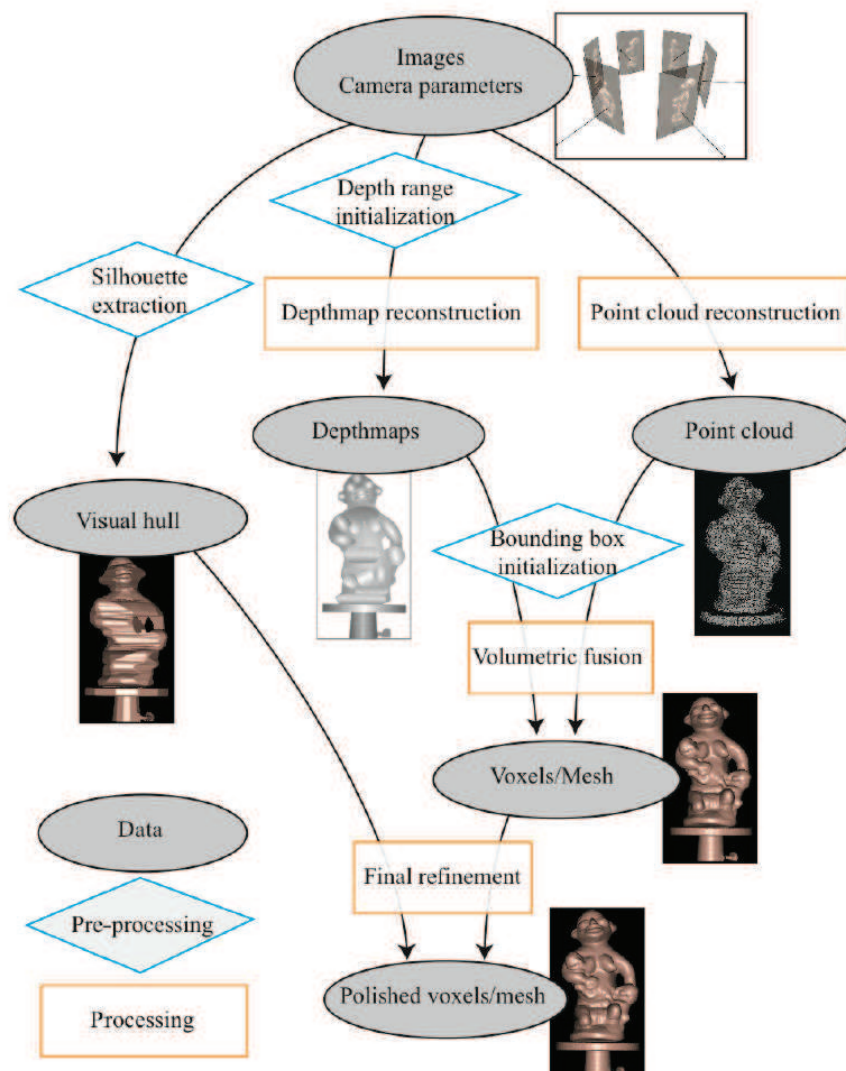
Images
Camera parameters

Depth range initialization

Silhouette extraction

Depthmap reconstruction

Point cloud reconstruction

Depthmaps

Point cloud

Visual hull

Bounding box initialization

Volumetric fusion

Voxels/Mesh

Data

Final refinement

Pre-processing

Polished voxels/mesh

Processing